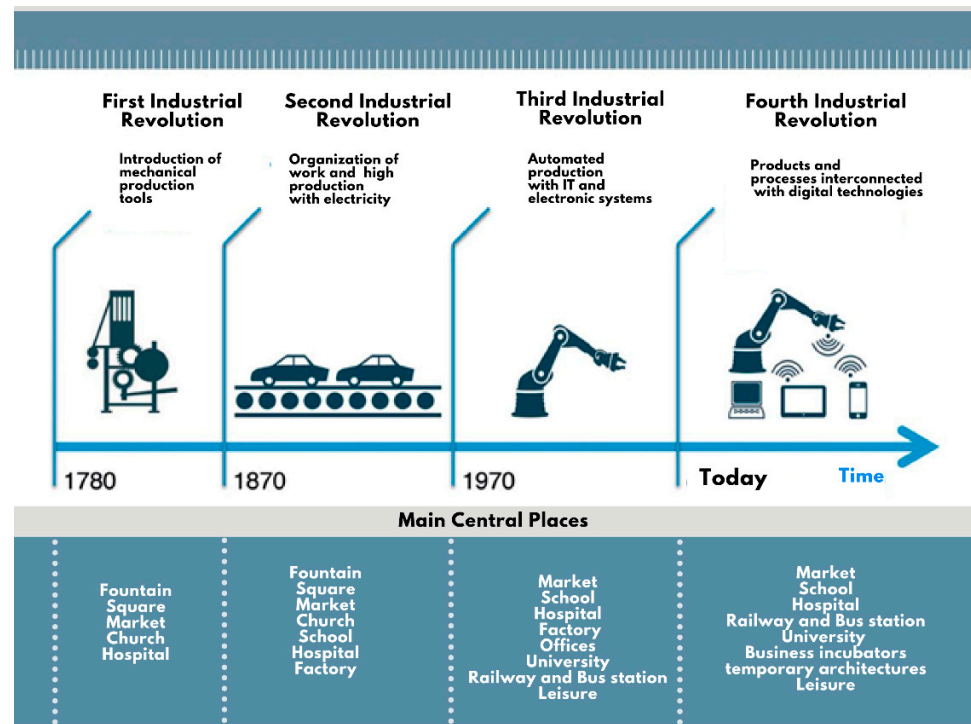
First Industrial Revolution

Introduction of mechanical production tools

Second Industrial Revolution

Organization of work and high production with electricity

Third Industrial Revolution

Automated production with IT and electronic systems

Fourth Industrial Revolution

Products and processes interconnected with digital technologies

1780

1870

1970

Today

Time

Main Central Places

Fountain
Square
Market
Church
Hospital

Fountain
Square
Market
Church
School
Hospital
Factory

Market
School
Hospital
Factory
Offices
University
Railway and Bus station
Leisure

Market
School
Hospital
Railway and Bus station
University
Business incubators
temporary architectures
Leisure